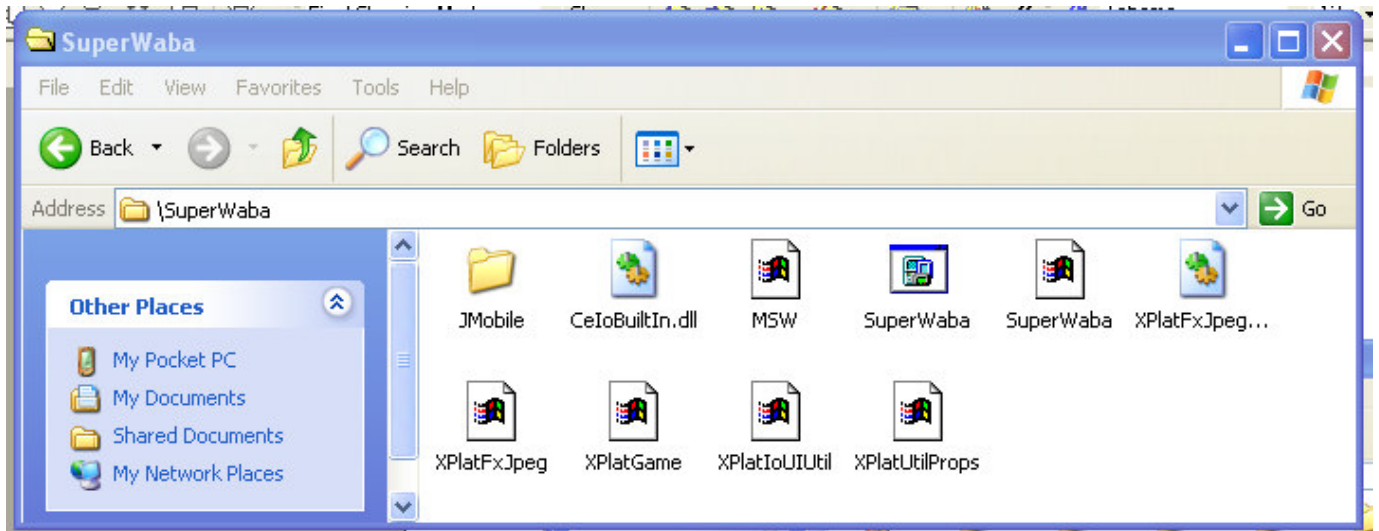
SuperWaba

File Edit View Favorites Tools Help

Back Search Folders

Address \SuperWaba Go

Other Places

My Pocket PC
My Documents
Shared Documents
My Network Places

JMobile
CeIoBuiltIn.dll
MSW
SuperWaba
SuperWaba
XPlatFxJpeg...
XPlatFxJpeg
XPlatGame
XPlatIoUIUtil
XPlatUtilProps